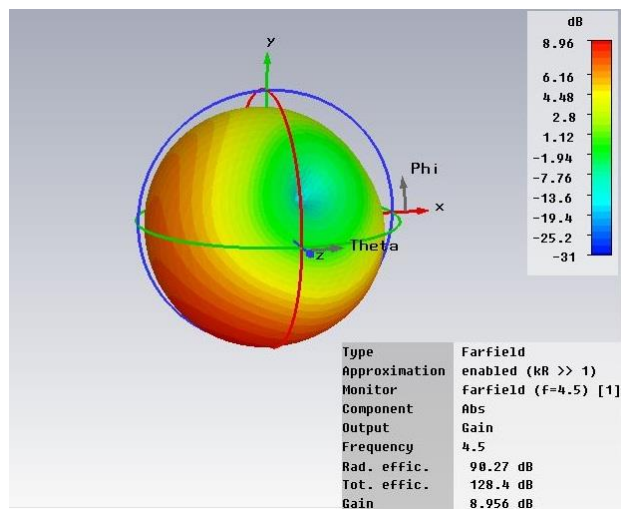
dB
8.96
6.16
4.48
2.8
1.12
-1.94
-7.76
-13.6
-19.4
-25.2
-31

y
Phi
x
z
Theta

| Type | Farfield |
|---|---|
| Approximation | enabled (kR >> 1) |
| Monitor | farfield (f=4.5) [1] |
| Component | Abs |
| Output | Gain |
| Frequency | 4.5 |
| Rad. effic. | 90.27 dB |
| Tot. effic. | 128.4 dB |
| Gain | 8.956 dB |